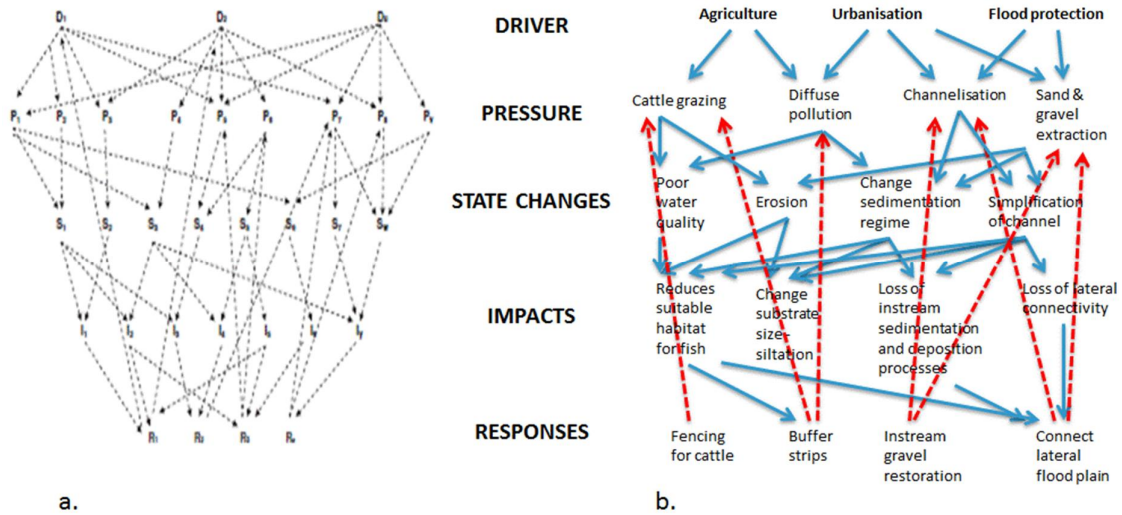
D1 D2 Dn
P1 P2 P3 P4 P5 P6 P7 P8 Py
S1 S2 S3 S4 S5 S6 S7 Sw
I1 I2 I3 I4 I5 I6 Iz
R1 R2 R3 Rw

a.

DRIVER
PRESSURE
STATE CHANGES
IMPACTS
RESPONSES

Agriculture
Urbanisation
Flood protection

Cattle grazing
Diffuse pollution
Channelisation
Sand & gravel extraction

Poor water quality
Erosion
Change sedimentation regime
Simplification of channel

Reduces suitable habitat for fish
Change substrate size-siltation
Loss of instream sedimentation and deposition processes
Loss of lateral connectivity

Fencing for cattle
Buffer strips
Instream gravel restoration
Connect lateral flood plain

b.